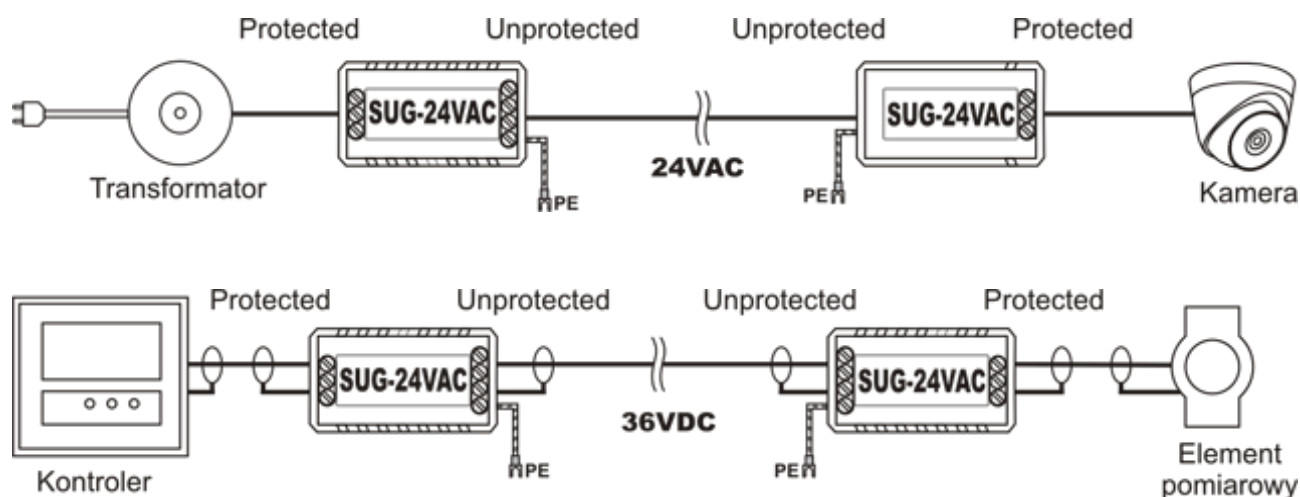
Protected

Unprotected

Unprotected

Protected

SUG-24VAC

SUG-24VAC

Transformator

24VAC

PE

PE

Kamera

Protected

Unprotected

Unprotected

Protected

SUG-24VAC

SUG-24VAC

36VDC

PE

PE

Kontroler

Element pomiarowy